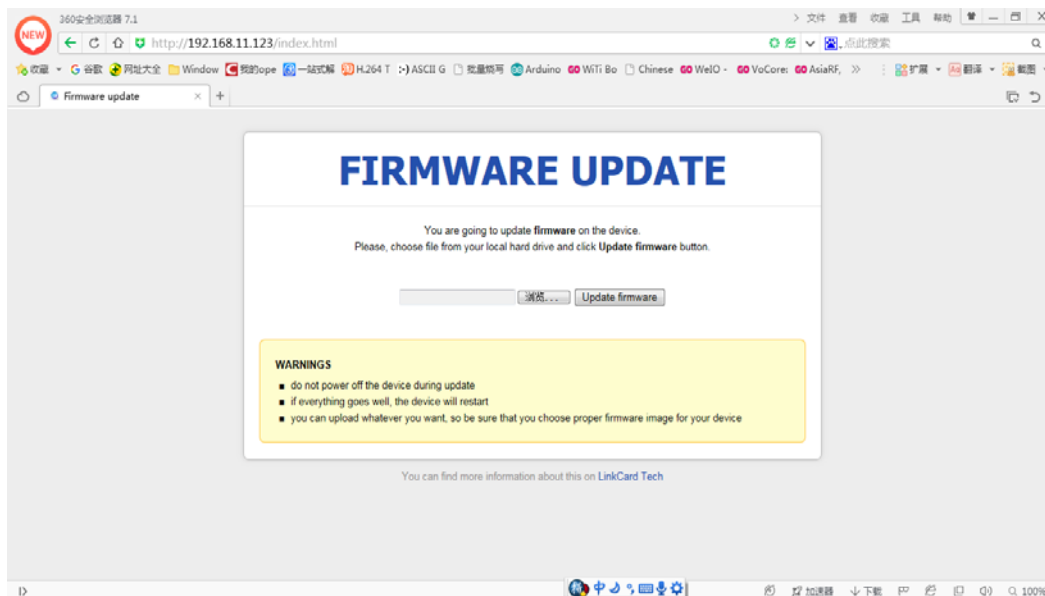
NEW 360安全浏览器 7.1

文件 查看 收藏 工具 帮助

http://192.168.11.123/index.html

点此搜索

收藏 谷歌 网址大全 Window 我的ope 一站式解 H.264 T ASCII G 批量烧写 Arduino WiTi Bo Chinese WeIO - VoCore AsiaRF, » 扩展 翻译 截图

Firmware update

FIRMWARE UPDATE

You are going to update **firmware** on the device.
Please, choose file from your local hard drive and click **Update firmware** button.

浏览... Update firmware

WARNINGS

- do not power off the device during update
- if everything goes well, the device will restart
- you can upload whatever you want, so be sure that you choose proper firmware image for your device

You can find more information about this on LinkCard Tech

加速器 下载 100%